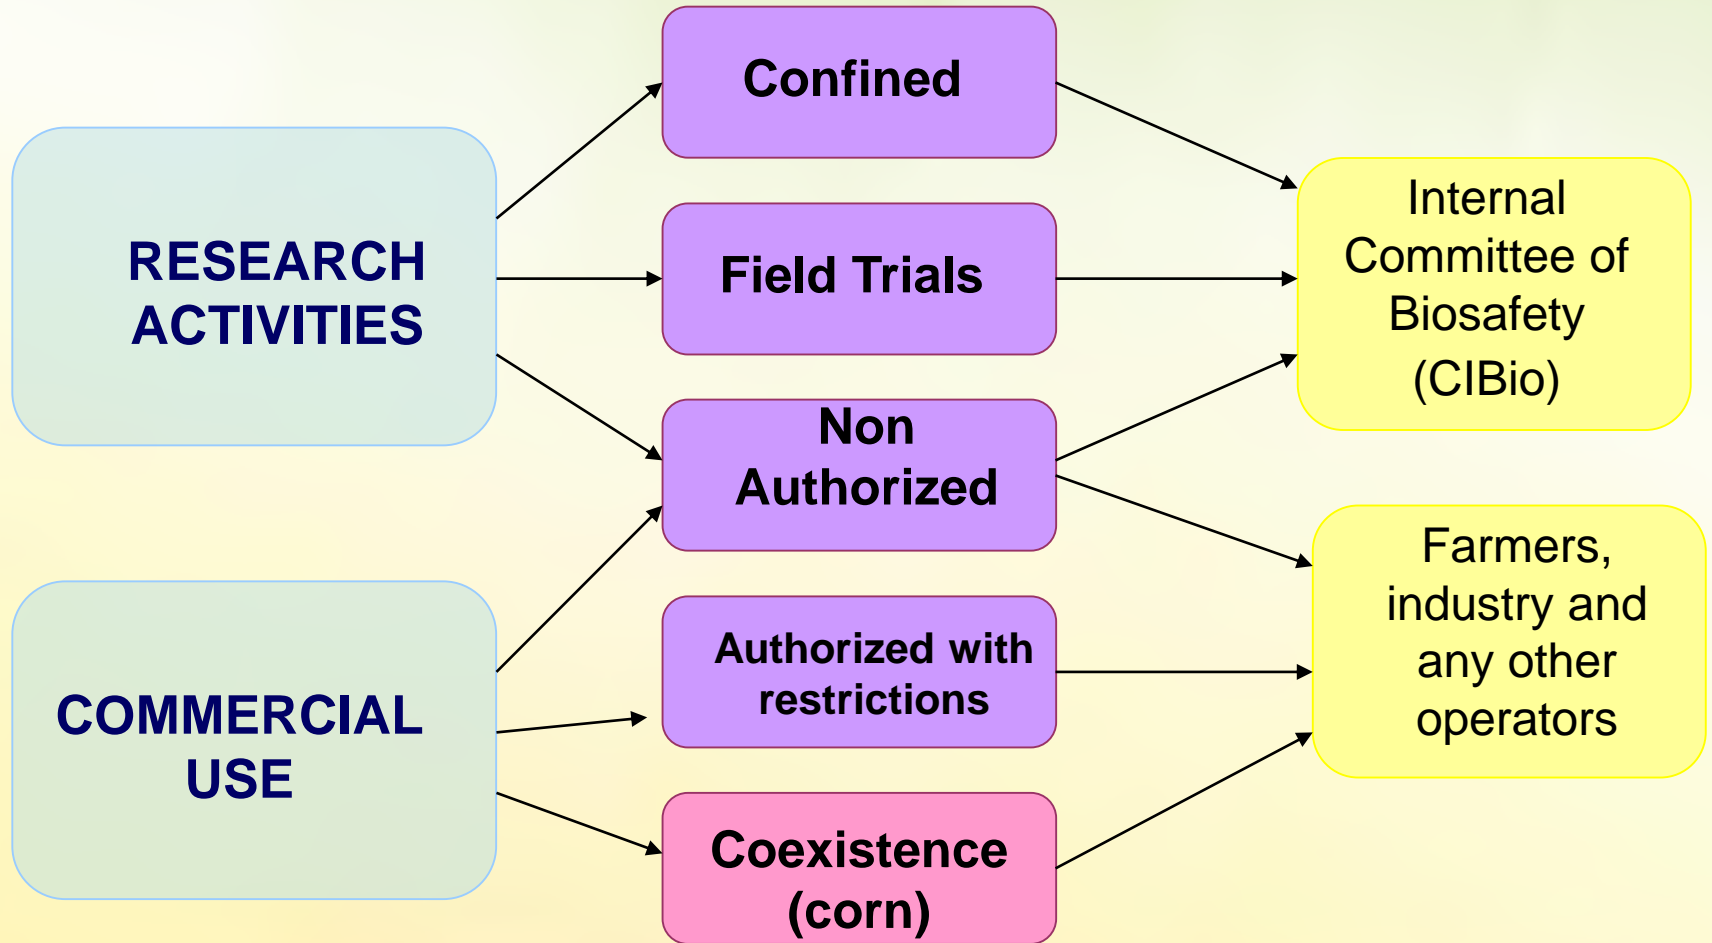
RESEARCH ACTIVITIES

COMMERCIAL USE

Confined

Field Trials

Non Authorized

Authorized with restrictions

Coexistence (corn)

Internal Committee of Biosafety (CIBio)

Farmers, industry and any other operators